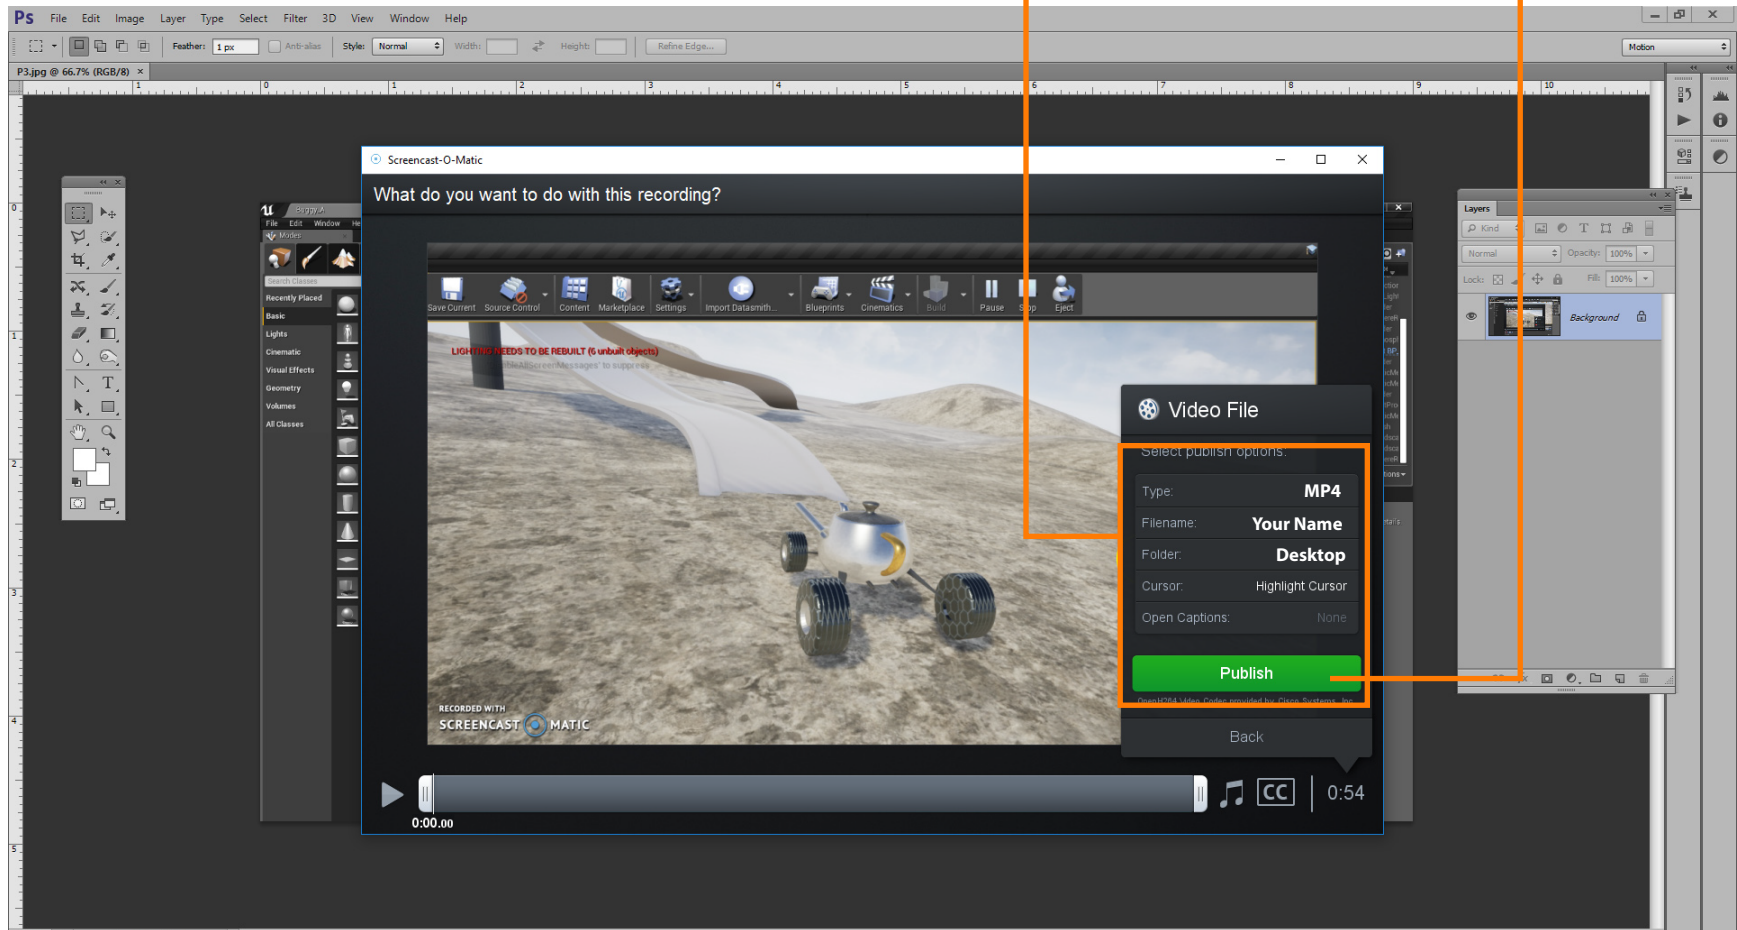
Ps File Edit Image Layer Type Select Filter 3D View Window Help

Feather: 1 px Anti-alias Style: Normal Width: Height: Refine Edge...

Motion

P3.jpg @ 66.7% (RGB/8) ×

Screencast-O-Matic

What do you want to do with this recording?

Save Current Source Control Content Marketplace Settings Import Datasmith... Blueprints Cinematics Build Pause Stop Eject

LIGHTING NEEDS TO BE REBUILT (6 unbuilt objects)

Recently Placed
Basic
Lights
Cinematic
Visual Effects
Geometry
Volumes
All Classes

RECORDED WITH
SCREENCAST MATIC

Video File

Select publish options:

Type: MP4
Filename: Your Name
Folder: Desktop
Cursor: Highlight Cursor
Open Captions: None

Publish

OpenH264 Video Codec provided by Cisco Systems, Inc.

Back

0:00.00

CC

0:54

Layers

Kind

Normal Opacity: 100%

Lock: Fill: 100%

Background